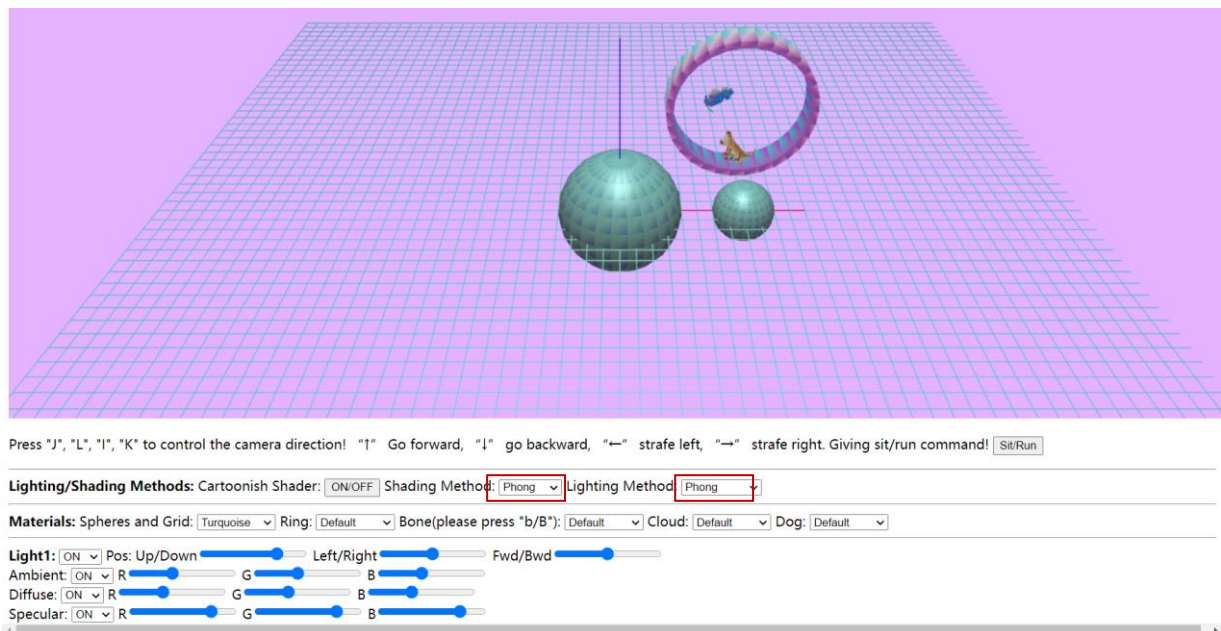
Press "J", "L", "I", "K" to control the camera direction! "↑" Go forward, "↓" go backward, "←" strafe left, "→" strafe right. Giving sit/run command! Sit/Run

**Lighting/Shading Methods:** Cartoonish Shader: ON/OFF Shading Method: Phong Lighting Method: Phong

**Materials:** Spheres and Grid: Turquoise Ring: Default Bone(please press "b/B"): Default Cloud: Default Dog: Default

**Light1:** ON Pos: Up/Down Left/Right Fwd/Bwd
Ambient: ON R G B
Diffuse: ON R G B
Specular: ON R G B